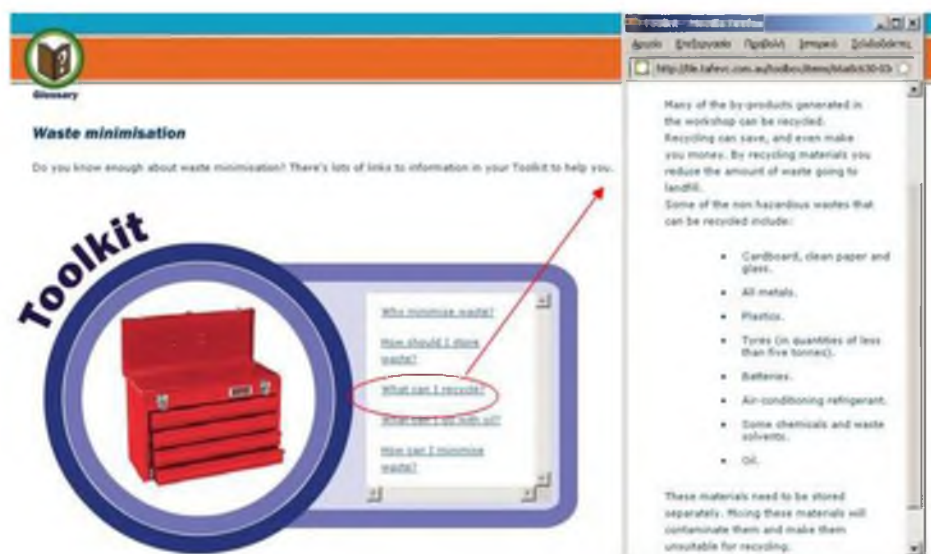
Glossary

Waste minimisation

Do you know enough about waste minimisation? There's lots of links to information in your Toolkit to help you.

Toolkit

Why minimise waste?

How should I store waste?

What can I recycle?

What can I do with oil?

How can I minimise waste?

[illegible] - Mozilla Firefox

Αρχείο Επεξεργασία Προβολή Ιστορικό Σελιδοδείκτες

http://tle.tafevc.com.au/toolbox/items/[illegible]

Many of the by-products generated in the workshop can be recycled. Recycling can save, and even make you money. By recycling materials you reduce the amount of waste going to landfill.
Some of the non hazardous wastes that can be recycled include:

- Cardboard, clean paper and glass.
- All metals.
- Plastics.
- Tyres (in quantities of less than five tonnes).
- Batteries.
- Air-conditioning refrigerant.
- Some chemicals and waste solvents.
- Oil.

These materials need to be stored separately. Mixing these materials will contaminate them and make them unsuitable for recycling.